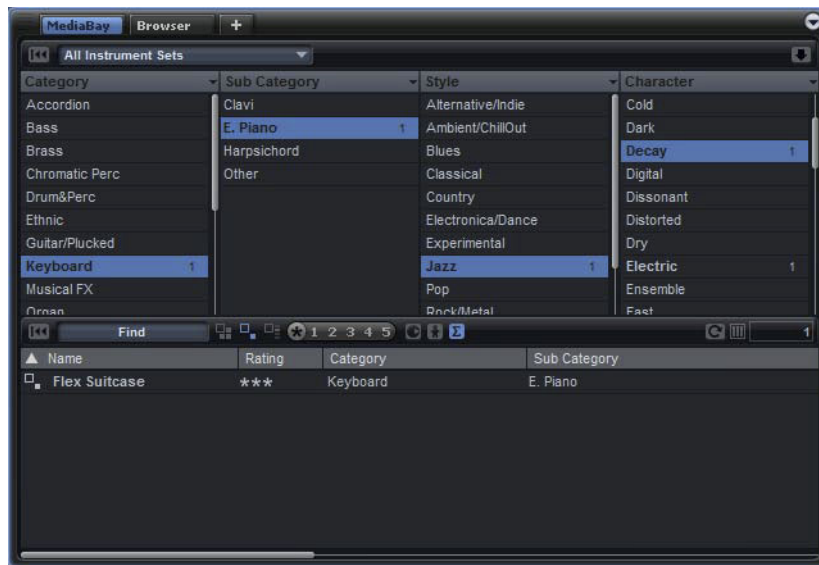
MediaBay Browser +

All Instrument Sets

| Category | Sub Category | Style | Character |
|---|---|---|---|
| Accordion | Clavi | Alternative/Indie | Cold |
| Bass | E. Piano 1 | Ambient/ChillOut | Dark |
| Brass | Harpsichord | Blues | Decay 1 |
| Chromatic Perc | Other | Classical | Digital |
| Drum&Perc | | Country | Dissonant |
| Ethnic | | Electronica/Dance | Distorted |
| Guitar/Plucked | | Experimental | Dry |
| Keyboard 1 | | Jazz 1 | Electric 1 |
| Musical FX | | Pop | Ensemble |
| Organ | | Rock/Metal | Fast |

Find 1 2 3 4 5 Σ 1

| Name | Rating | Category | Sub Category |
|---|---|---|---|
| Flex Suitcase | *** | Keyboard | E. Piano |